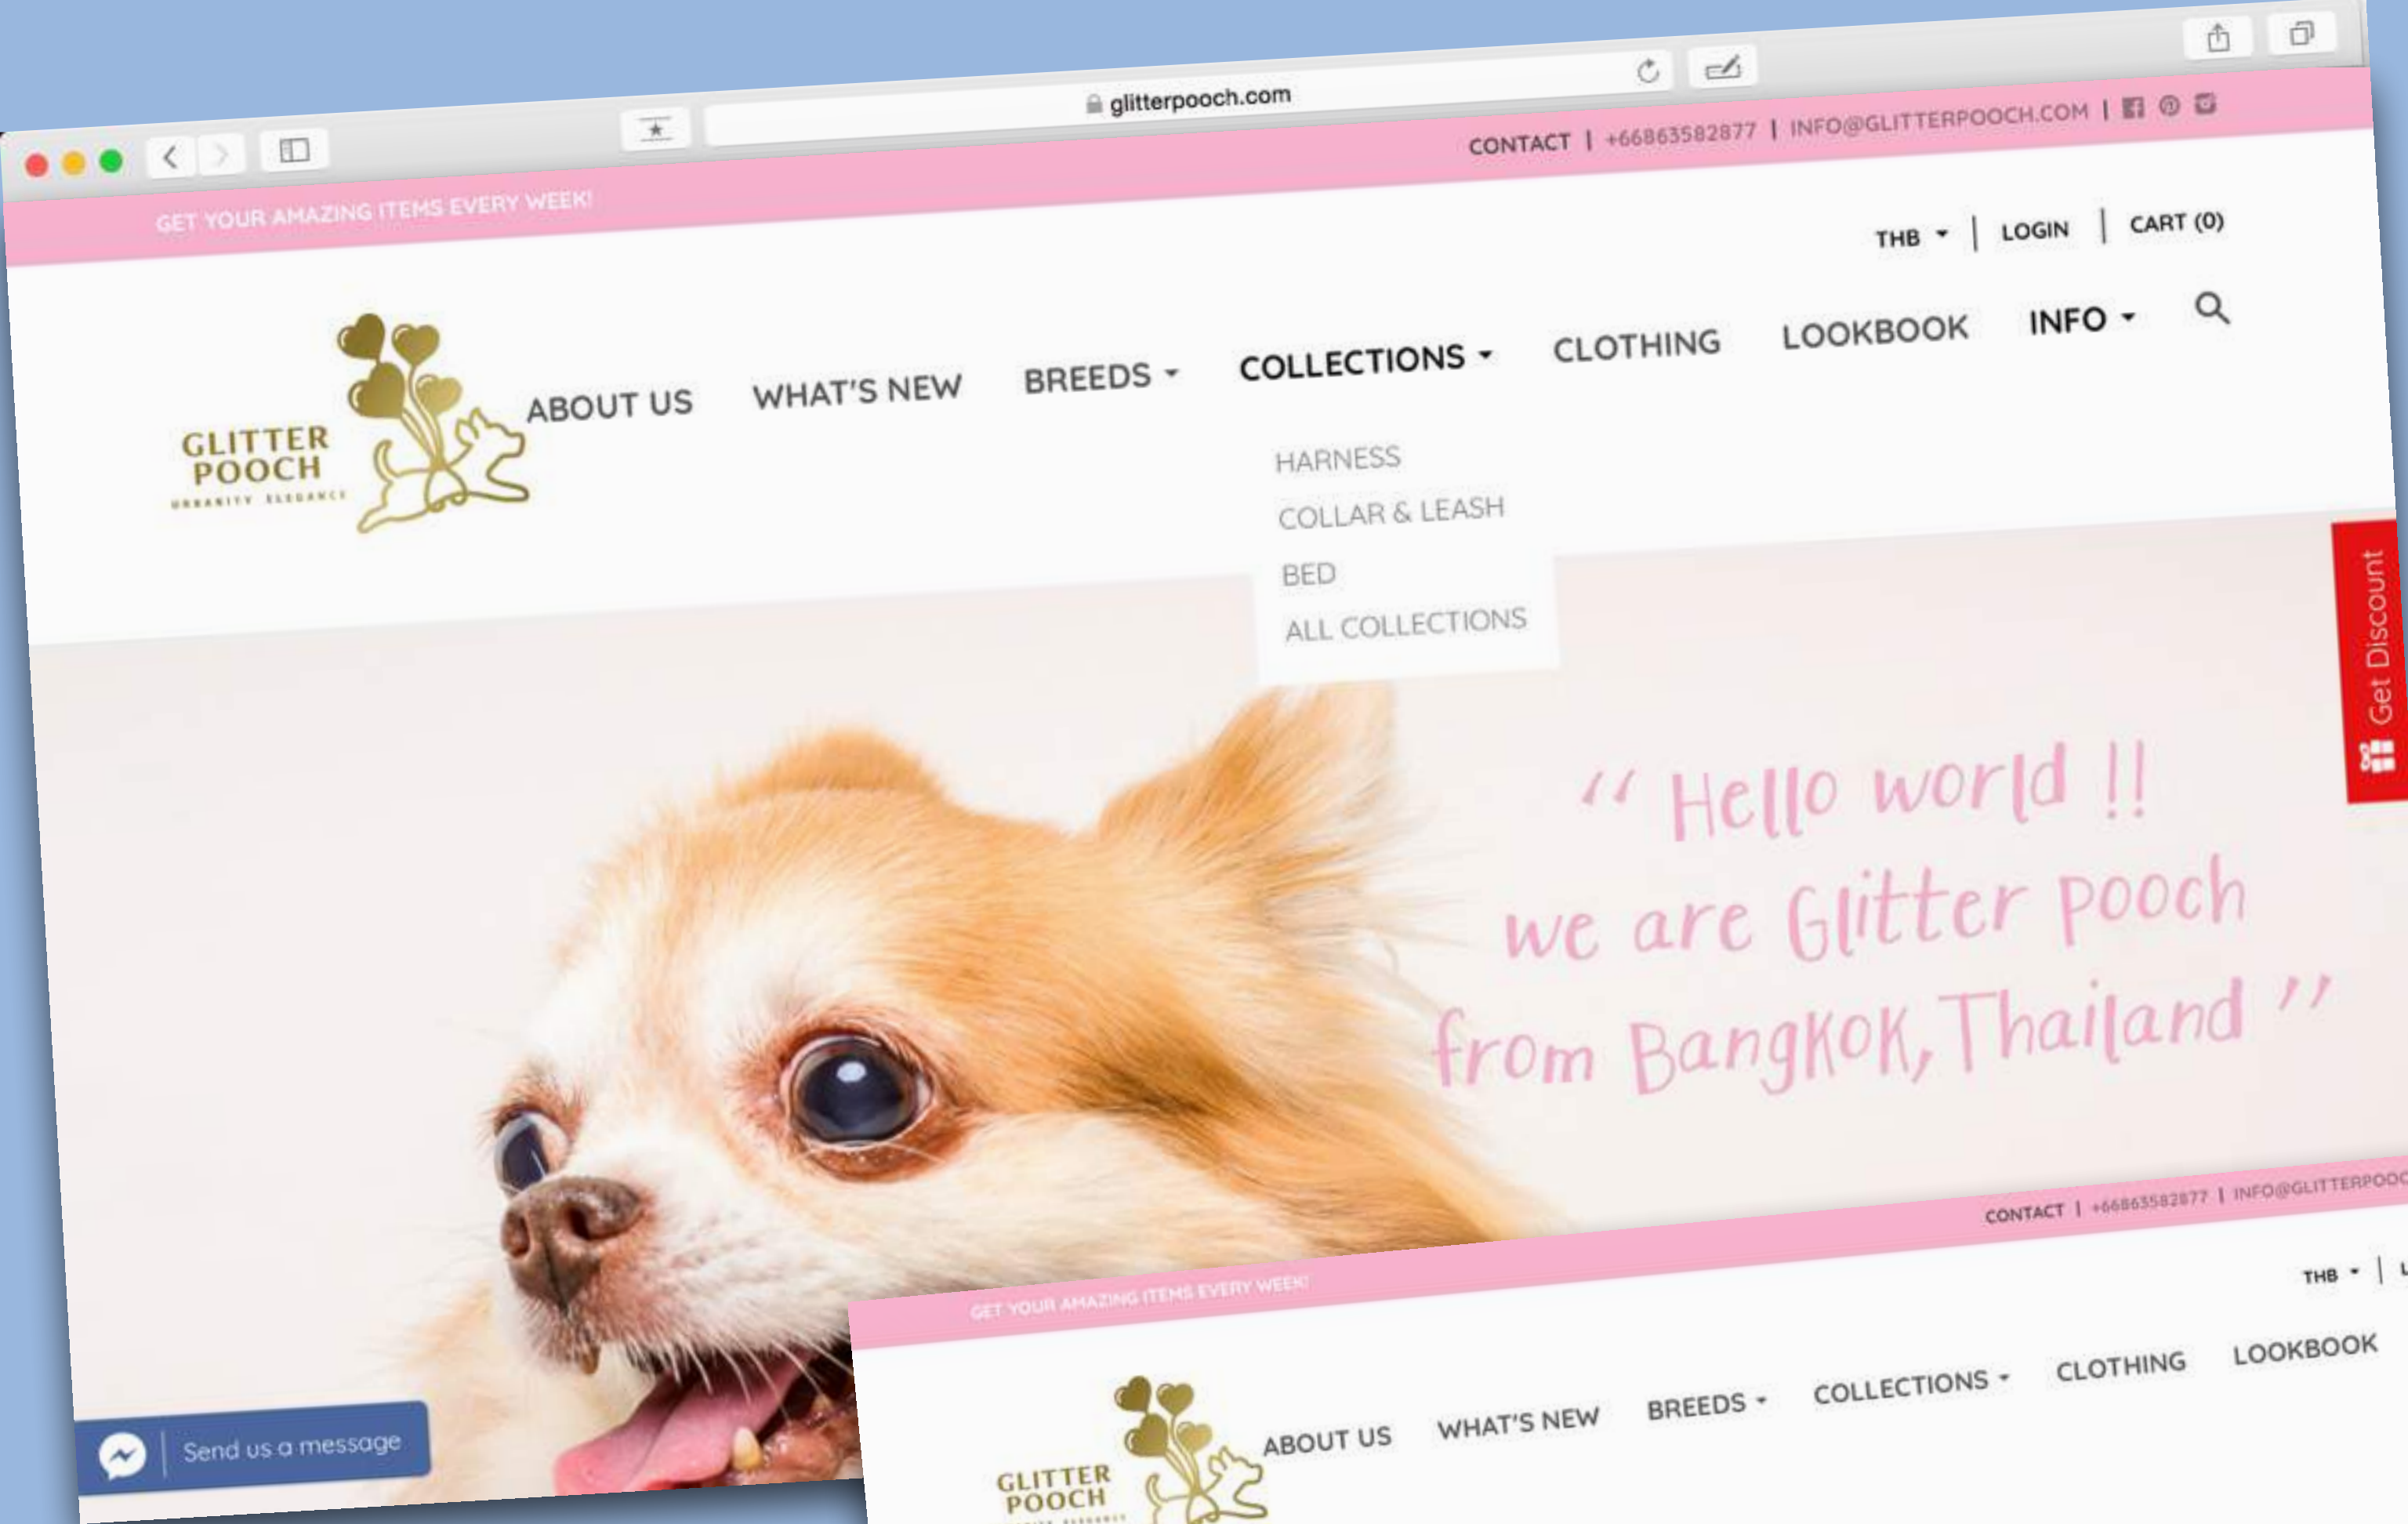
glitterpooch.com

GET YOUR AMAZING ITEMS EVERY WEEK!

CONTACT | +66863582877 | INFO@GLITTERPOOCH.COM |

THB | LOGIN | CART (0)

GLITTER POOCH
URBANITY ELEGANCE

ABOUT US WHAT'S NEW BREEDS COLLECTIONS CLOTHING LOOKBOOK INFO

HARNESS
COLLAR & LEASH
BED
ALL COLLECTIONS

Get Discount

" Hello world !!
we are Glitter pooch
from Bangkok, Thailand "

Send us a message

CONTACT | +66863582877 | INFO@GLITTERPOOC

GET YOUR AMAZING ITEMS EVERY WEEK!

THB

GLITTER POOCH

ABOUT US WHAT'S NEW BREEDS COLLECTIONS CLOTHING LOOKBOOK